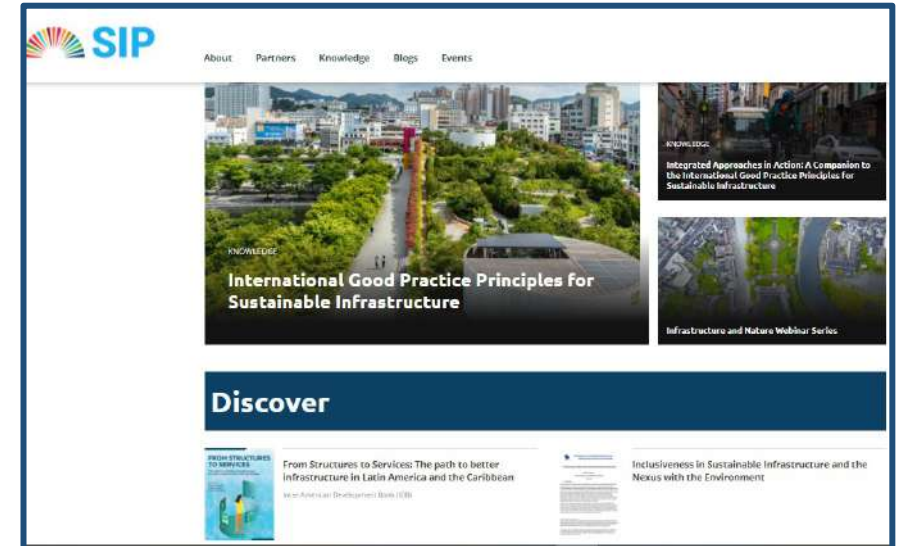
SIP

About Partners Knowledge Blogs Events

KNOWLEDGE

International Good Practice Principles for Sustainable Infrastructure

KNOWLEDGE

Integrated Approaches in Action: A Companion to the International Good Practice Principles for Sustainable Infrastructure

Infrastructure and Nature Webinar Series

Discover

FROM STRUCTURES TO SERVICES

From Structures to Services: The path to better infrastructure in Latin America and the Caribbean

Inter-American Development Bank (IDB)

Inclusiveness in Sustainable Infrastructure and the Nexus with the Environment